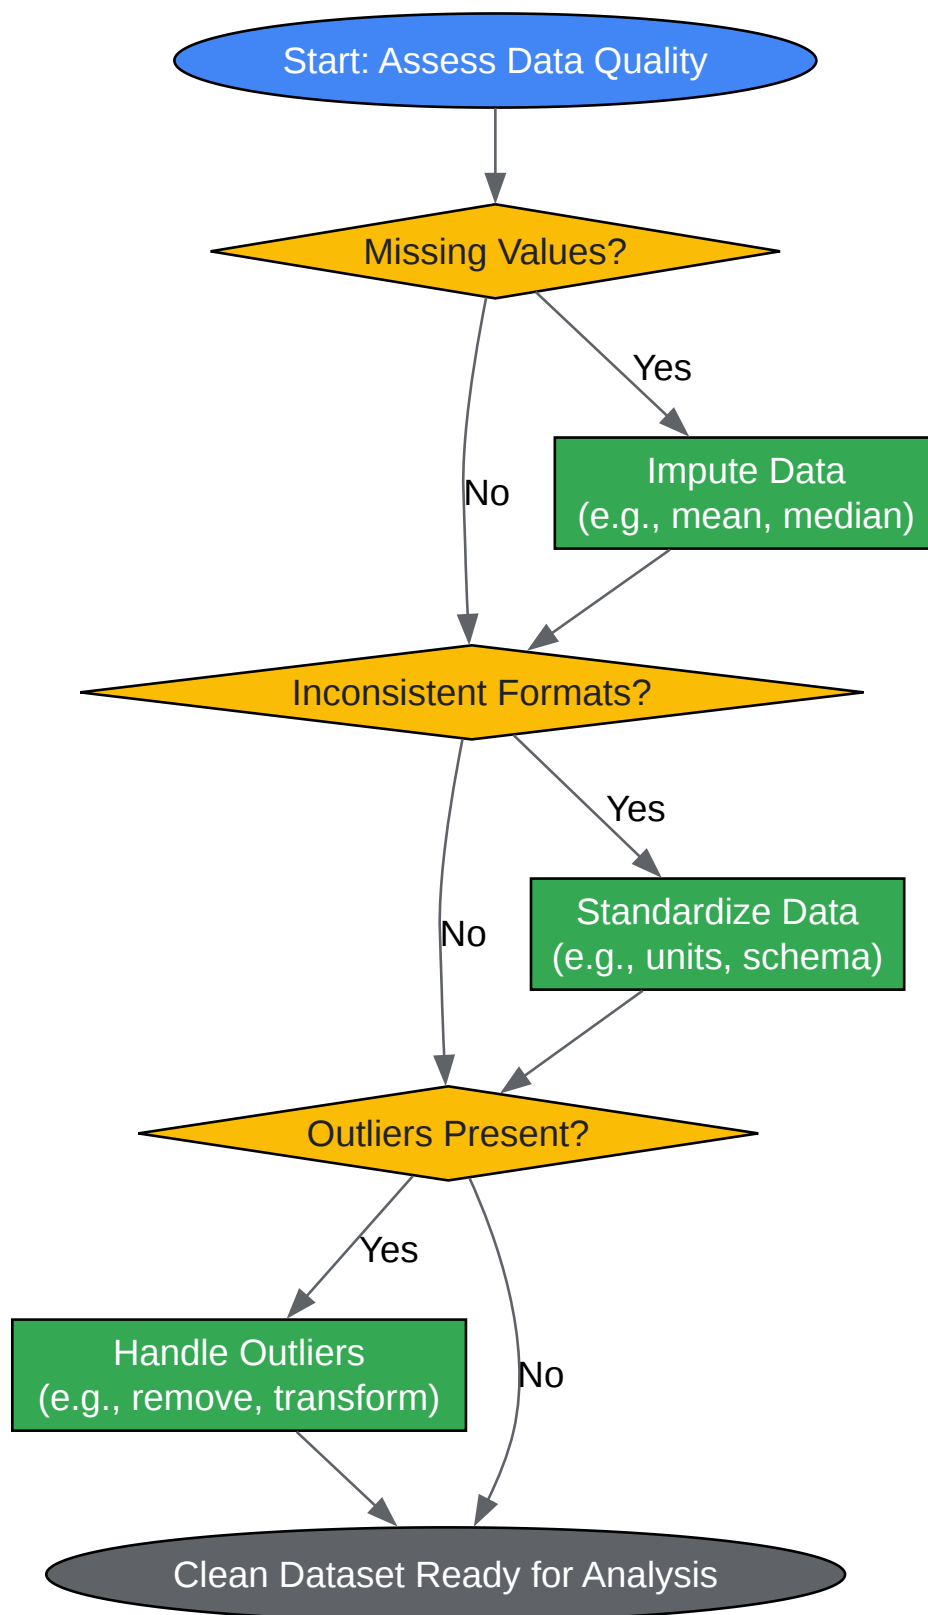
Start: Assess Data Quality

Missing Values?

Yes

No

Impute Data
(e.g., mean, median)

Inconsistent Formats?

Yes

No

Standardize Data
(e.g., units, schema)

Outliers Present?

Yes

Handle Outliers
(e.g., remove, transform)

No

Clean Dataset Ready for Analysis